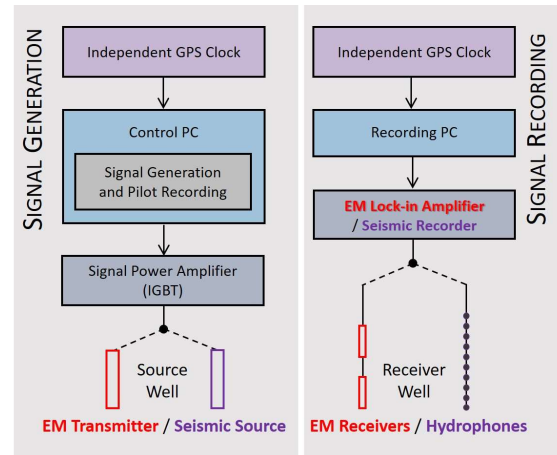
SIGNAL GENERATION

Independent GPS Clock

Control PC

Signal Generation and Pilot Recording

Signal Power Amplifier (IGBT)

Source Well

EM Transmitter / Seismic Source

SIGNAL RECORDING

Independent GPS Clock

Recording PC

EM Lock-in Amplifier / Seismic Recorder

Receiver Well

EM Receivers / Hydrophones